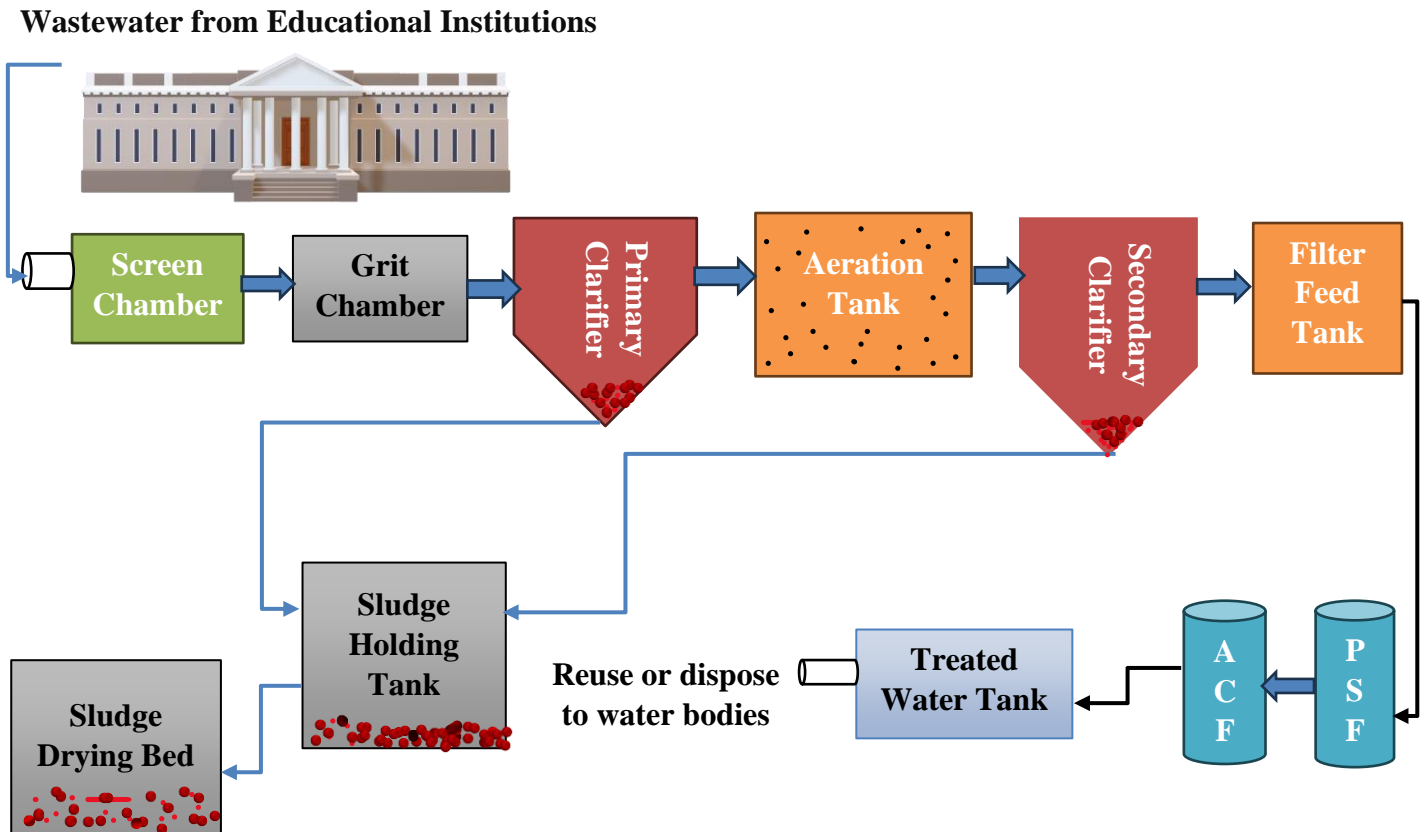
Wastewater from Educational Institutions

Screen Chamber

Grit Chamber

Primary Clarifier

Aeration Tank

Secondary Clarifier

Filter Feed Tank

P S F

A C F

Treated Water Tank

Reuse or dispose to water bodies

Sludge Holding Tank

Sludge Drying Bed